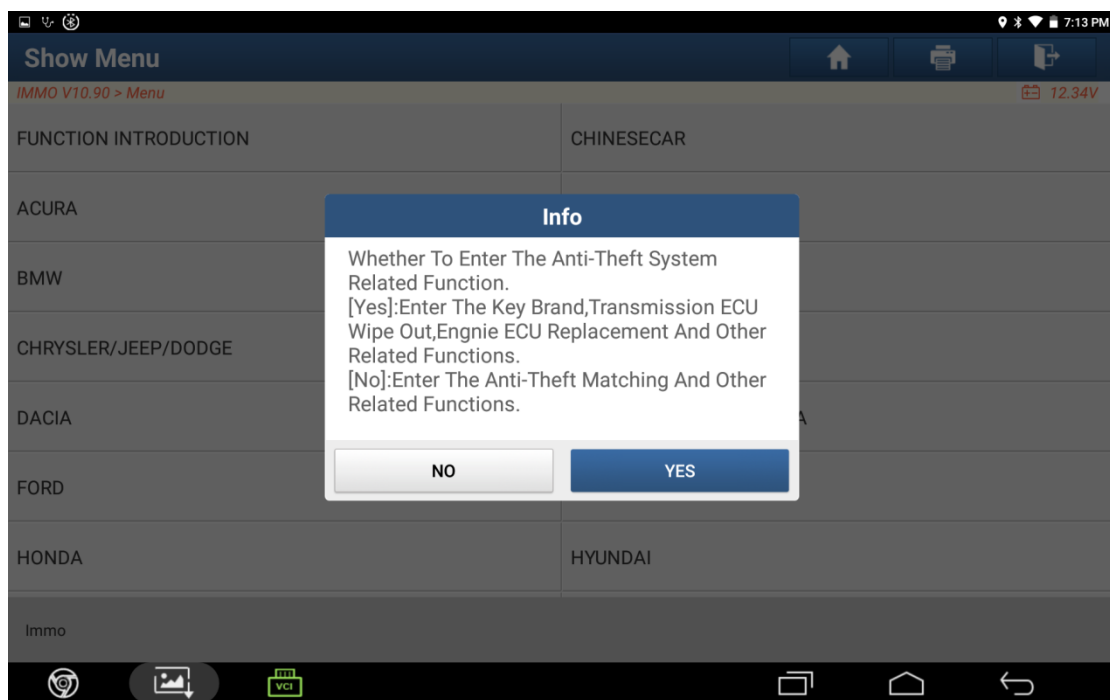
7:13 PM

Show Menu

IMMO V10.90 > Menu

12.34V

| FUNCTION INTRODUCTION | CHINESECAR |
|---|---|
| ACURA | |
| BMW | |
| CHRYSLER/JEEP/DODGE | |
| DACIA | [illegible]A |
| FORD | |
| HONDA | HYUNDAI |

Info

Whether To Enter The Anti-Theft System Related Function.
[Yes]:Enter The Key Brand,Transmission ECU Wipe Out,Engnie ECU Replacement And Other Related Functions.
[No]:Enter The Anti-Theft Matching And Other Related Functions.

NO

YES

Immo

VCI